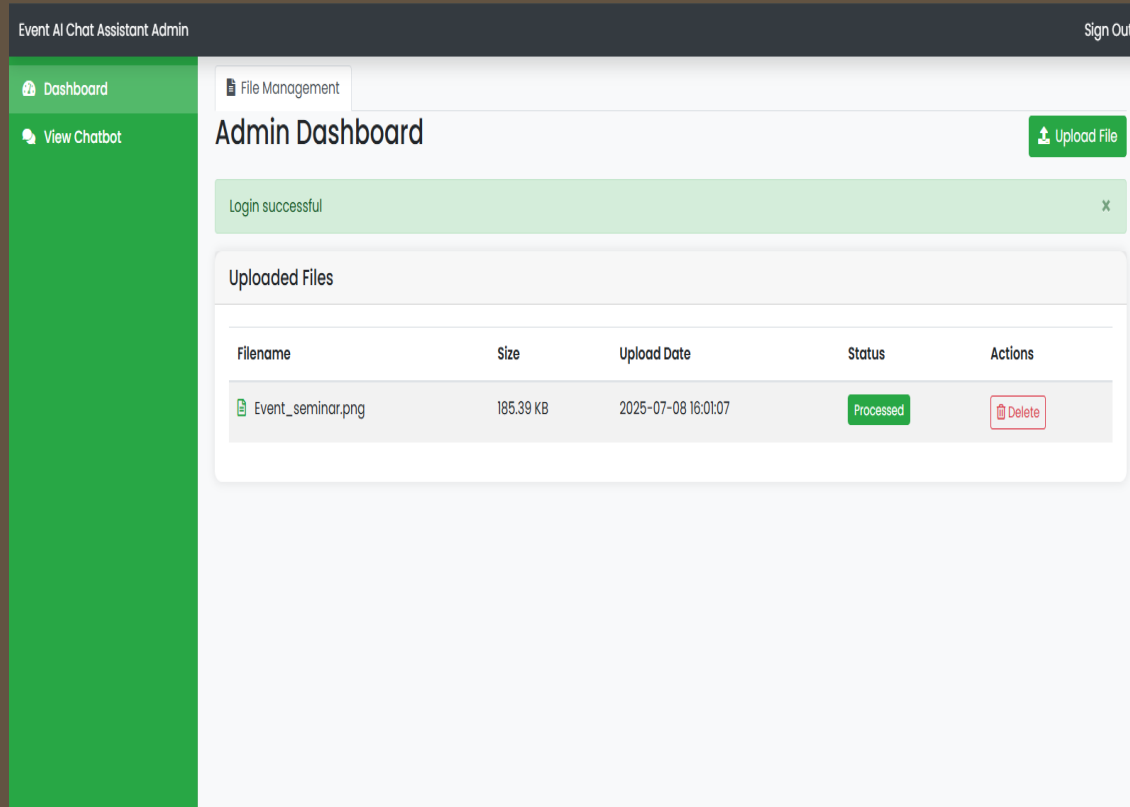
Event AI Chat Assistant Admin

Sign Out

Dashboard

View Chatbot

File Management

Admin Dashboard

Upload File

Login successful

×

Uploaded Files

| Filename | Size | Upload Date | Status | Actions |
|---|---|---|---|---|
| Event_seminar.png | 185.39 KB | 2025-07-08 16:01:07 | Processed | Delete |